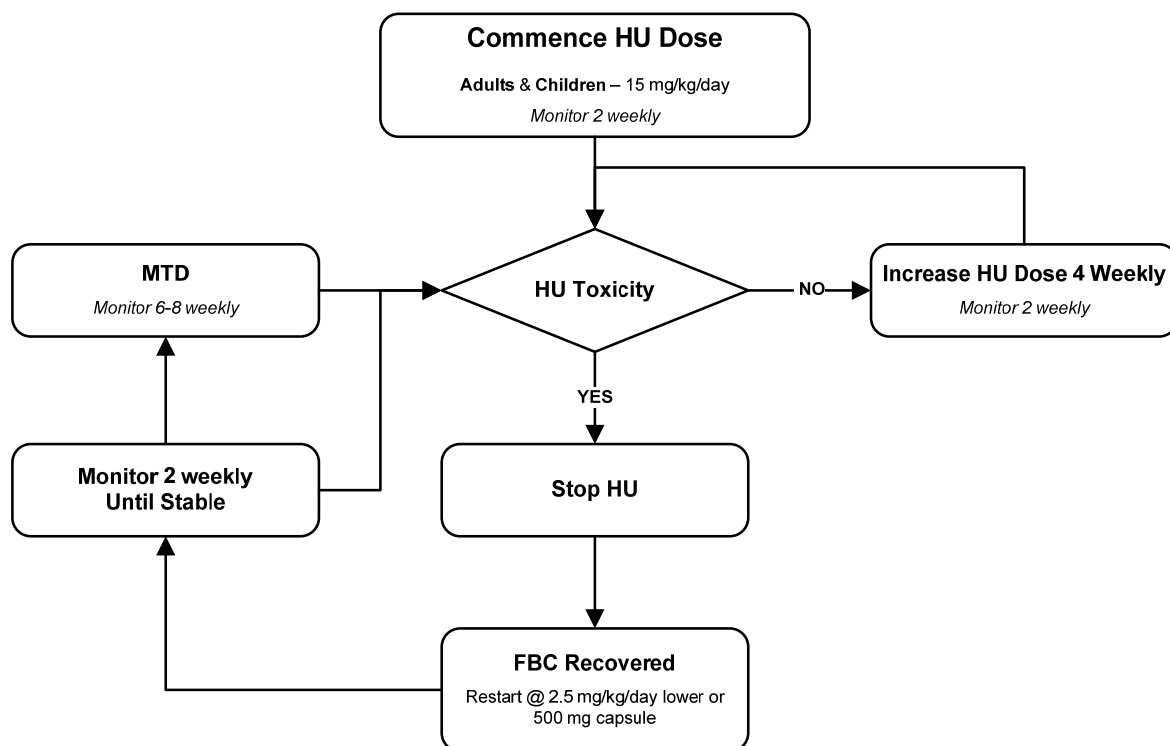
Commence HU Dose

Adults & Children – 15 mg/kg/day

Monitor 2 weekly

MTD

Monitor 6-8 weekly

HU Toxicity

NO

Increase HU Dose 4 Weekly

Monitor 2 weekly

YES

Monitor 2 weekly Until Stable

Stop HU

FBC Recovered

Restart @ 2.5 mg/kg/day lower or 500 mg capsule